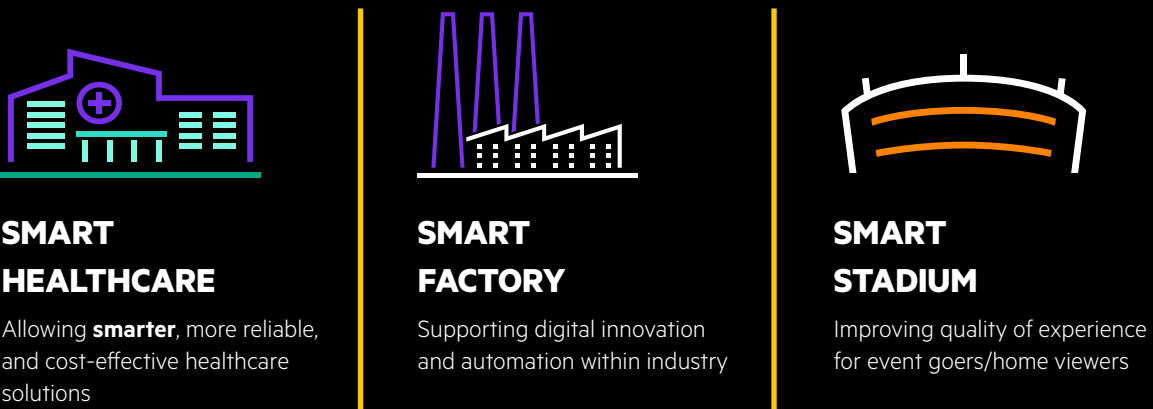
SMART HEALTHCARE

Allowing smarter, more reliable, and cost-effective healthcare solutions

SMART FACTORY

Supporting digital innovation and automation within industry

SMART STADIUM

Improving quality of experience for event goers/home viewers